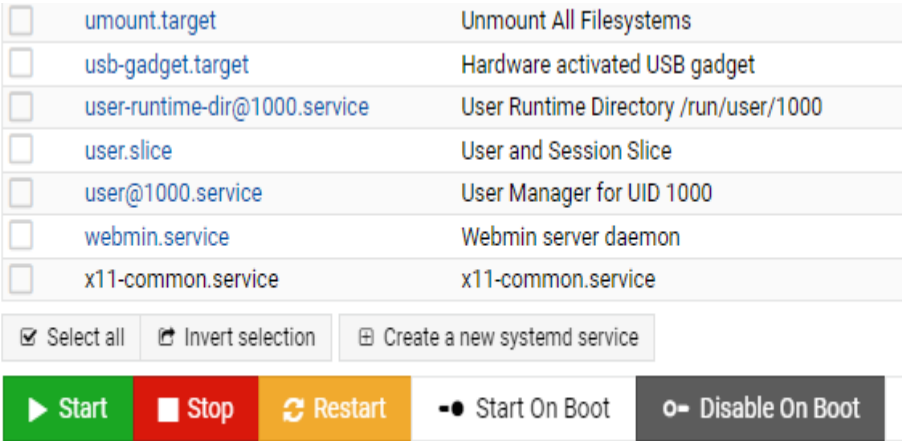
| | | |
|---|---|---|
| | umount.target | Unmount All Filesystems |
| | usb-gadget.target | Hardware activated USB gadget |
| | user-runtime-dir@1000.service | User Runtime Directory /run/user/1000 |
| | user.slice | User and Session Slice |
| | user@1000.service | User Manager for UID 1000 |
| | webmin.service | Webmin server daemon |
| | x11-common.service | x11-common.service |

Select all
Invert selection
Create a new systemd service

Start
Stop
Restart
Start On Boot
Disable On Boot